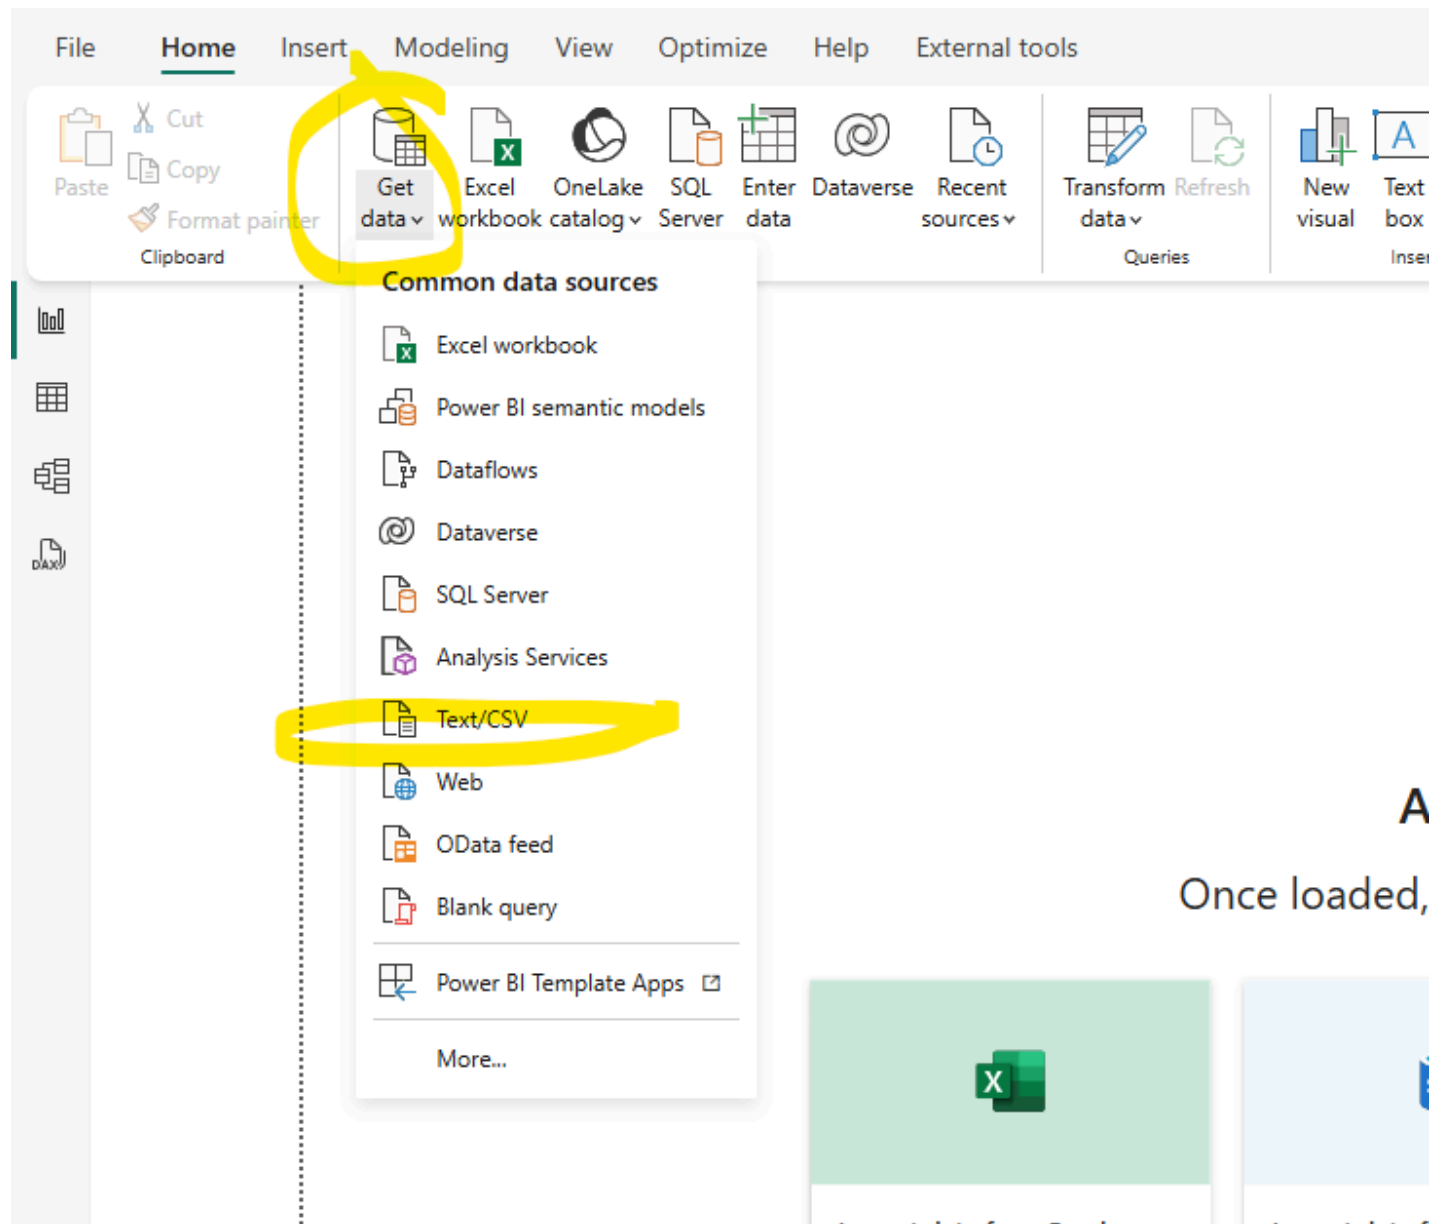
File Home Insert Modeling View Optimize Help External tools

Paste
Cut
Copy
Format painter
Clipboard

Get data
Excel workbook
OneLake catalog
SQL Server
Enter data
Dataverse
Recent sources

Transform data
Refresh
Queries

New visual
Text box
Inser

DAX

Common data sources

Excel workbook
Power BI semantic models
Dataflows
Dataverse
SQL Server
Analysis Services
Text/CSV
Web
OData feed
Blank query

Power BI Template Apps

More...

A
Once loaded,

X